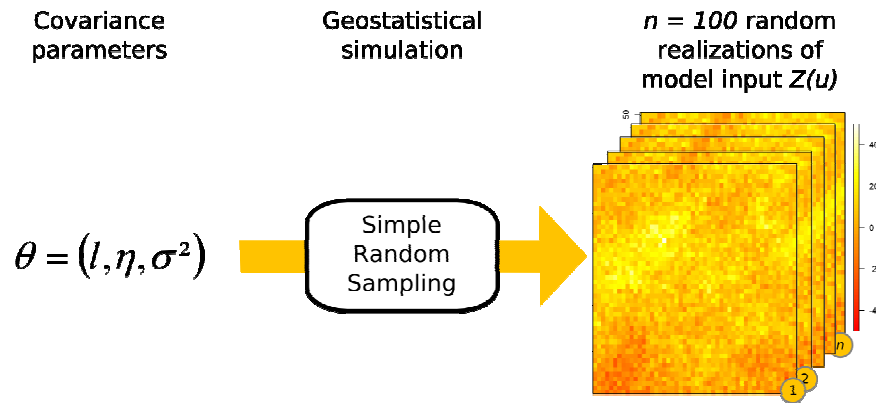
Covariance parameters

Geostatistical simulation

$n$ = 100 random realizations of model input $Z(u)$

$\theta = \left(l, \eta, \sigma^2\right)$

Simple Random Sampling

50

40

20

0

-2

-4

$n$

2

1